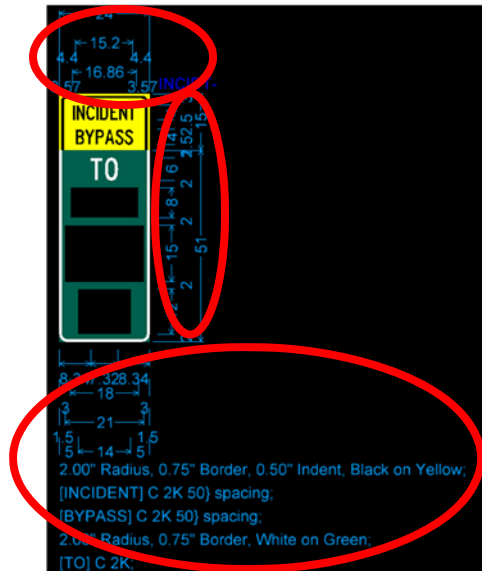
24
15.2
4.4 4.4
16.86
.57 3.57
INCIDENT BYPASS
TO
INCIDE
14
2
52.5
15
6
2
8
2
15
2
51
2
8.34 7.32 8.34
18
3 3
21
1.5 1.5
14
5 5
2.00" Radius, 0.75" Border, 0.50" Indent, Black on Yellow;
[INCIDENT] C 2K 50} spacing;
[BYPASS] C 2K 50} spacing;
2.00" Radius, 0.75" Border, White on Green;
[TO] C 2K;